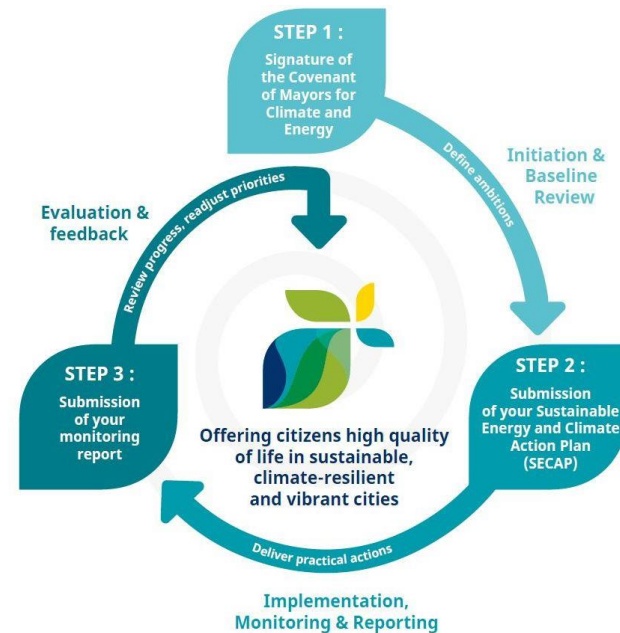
STEP 1 :

Signature of the Covenant of Mayors for Climate and Energy

Define ambitions

Initiation & Baseline Review

Evaluation & feedback

Review progress, readjust priorities

STEP 3 :

Submission of your monitoring report

Offering citizens high quality of life in sustainable, climate-resilient and vibrant cities

STEP 2 :

Submission of your Sustainable Energy and Climate Action Plan (SECAP)

Deliver practical actions

Implementation, Monitoring & Reporting